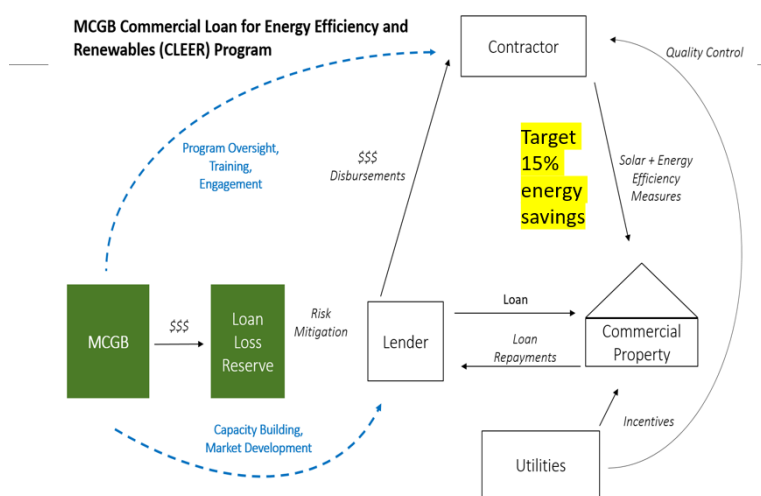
MCGB Commercial Loan for Energy Efficiency and Renewables (CLEER) Program

Contractor

Quality Control

Program Oversight, Training, Engagement

$$$ Disbursements

Target 15% energy savings

Solar + Energy Efficiency Measures

MCGB

$$$

Loan Loss Reserve

Risk Mitigation

Lender

Loan

Loan Repayments

Commercial Property

Capacity Building, Market Development

Incentives

Utilities